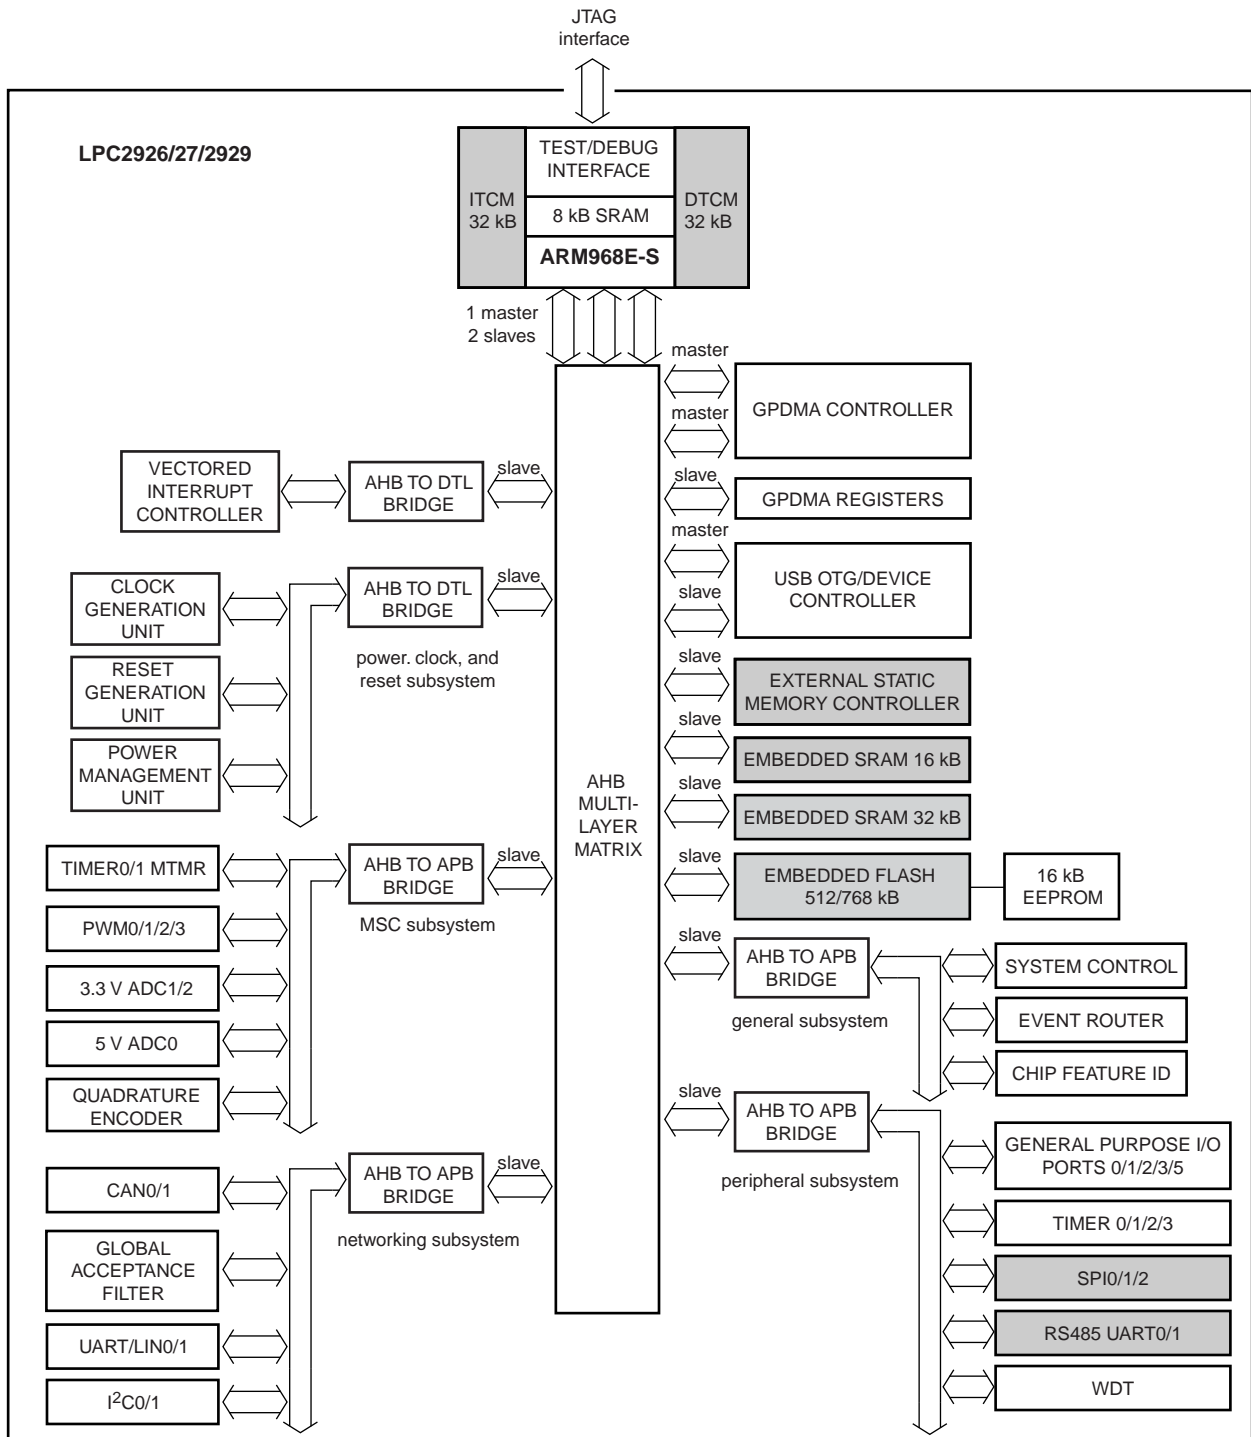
JTAG interface

LPC2926/27/2929

ITCM 32 kB

TEST/DEBUG INTERFACE

8 kB SRAM

ARM968E-S

DTCM 32 kB

1 master 2 slaves

master

master

GPDMA CONTROLLER

VECTORED INTERRUPT CONTROLLER

AHB TO DTL BRIDGE

slave

slave

GPDMA REGISTERS

master

CLOCK GENERATION UNIT

AHB TO DTL BRIDGE

slave

slave

USB OTG/DEVICE CONTROLLER

power. clock, and reset subsystem

RESET GENERATION UNIT

slave

EXTERNAL STATIC MEMORY CONTROLLER

slave

POWER MANAGEMENT UNIT

AHB MULTI-LAYER MATRIX

EMBEDDED SRAM 16 kB

slave

EMBEDDED SRAM 32 kB

TIMER0/1 MTMR

AHB TO APB BRIDGE

slave

slave

EMBEDDED FLASH 512/768 kB

16 kB EEPROM

MSC subsystem

PWM0/1/2/3

slave

AHB TO APB BRIDGE

SYSTEM CONTROL

3.3 V ADC1/2

general subsystem

EVENT ROUTER

5 V ADC0

CHIP FEATURE ID

QUADRATURE ENCODER

slave

AHB TO APB BRIDGE

GENERAL PURPOSE I/O PORTS 0/1/2/3/5

CAN0/1

AHB TO APB BRIDGE

slave

peripheral subsystem

networking subsystem

TIMER 0/1/2/3

GLOBAL ACCEPTANCE FILTER

SPI0/1/2

UART/LIN0/1

RS485 UART0/1

$I^2C0/1$

WDT